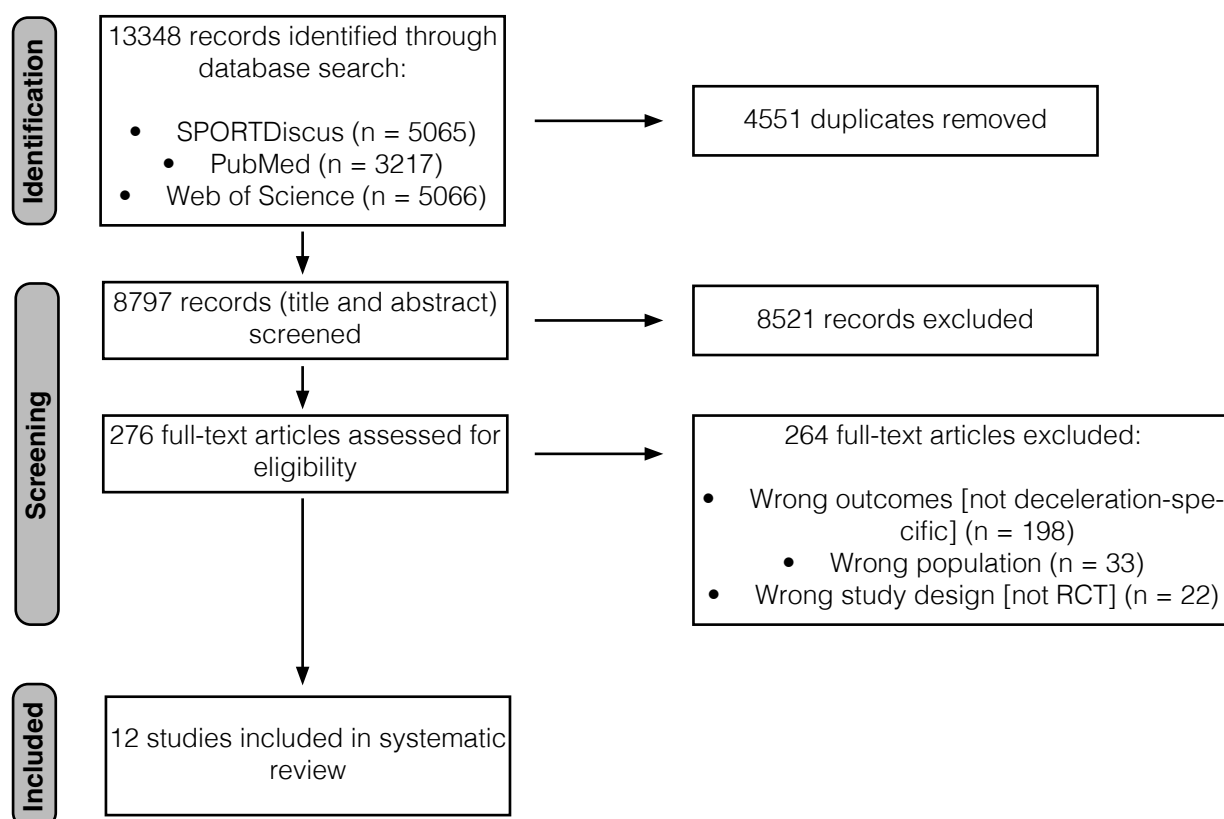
Identification

13348 records identified through database search:

- SPORTDiscus (n = 5065)
- PubMed (n = 3217)
- Web of Science (n = 5066)

4551 duplicates removed

Screening

8797 records (title and abstract) screened

8521 records excluded

276 full-text articles assessed for eligibility

264 full-text articles excluded:

- Wrong outcomes [not deceleration-specific] (n = 198)
- Wrong population (n = 33)
- Wrong study design [not RCT] (n = 22)

Included

12 studies included in systematic review